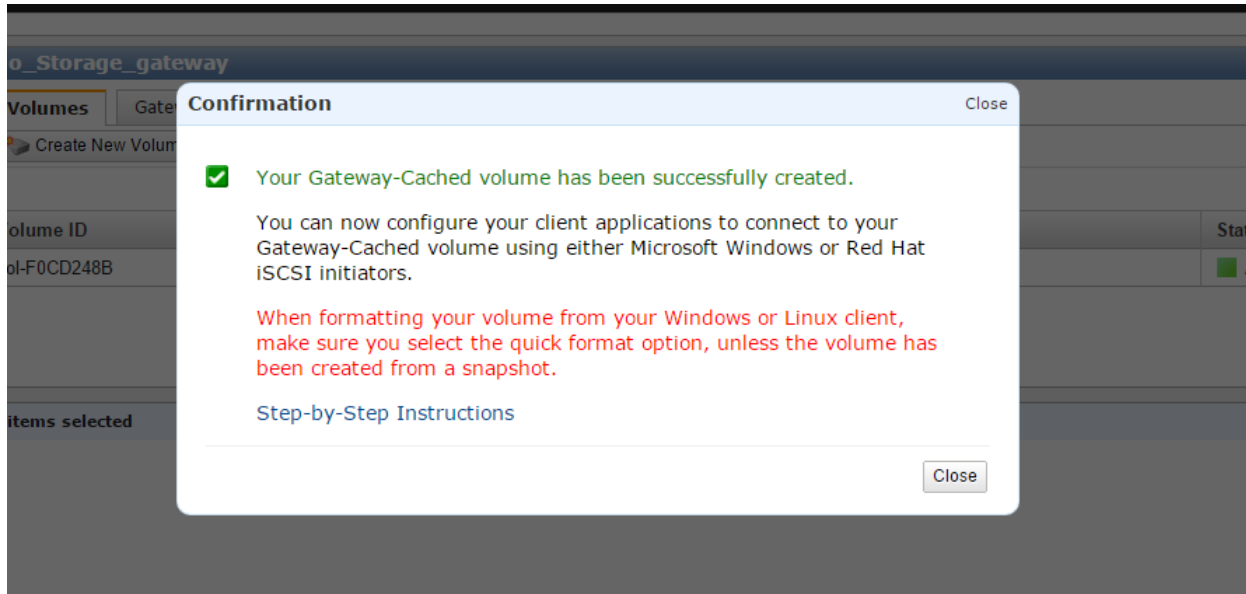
o_Storage_gateway

Volumes

Gate

Create New Volum

olume ID

ol-F0CD248B

Stat

items selected

Confirmation

Close

Your Gateway-Cached volume has been successfully created.

You can now configure your client applications to connect to your Gateway-Cached volume using either Microsoft Windows or Red Hat iSCSI initiators.

When formatting your volume from your Windows or Linux client, make sure you select the quick format option, unless the volume has been created from a snapshot.

Step-by-Step Instructions

Close